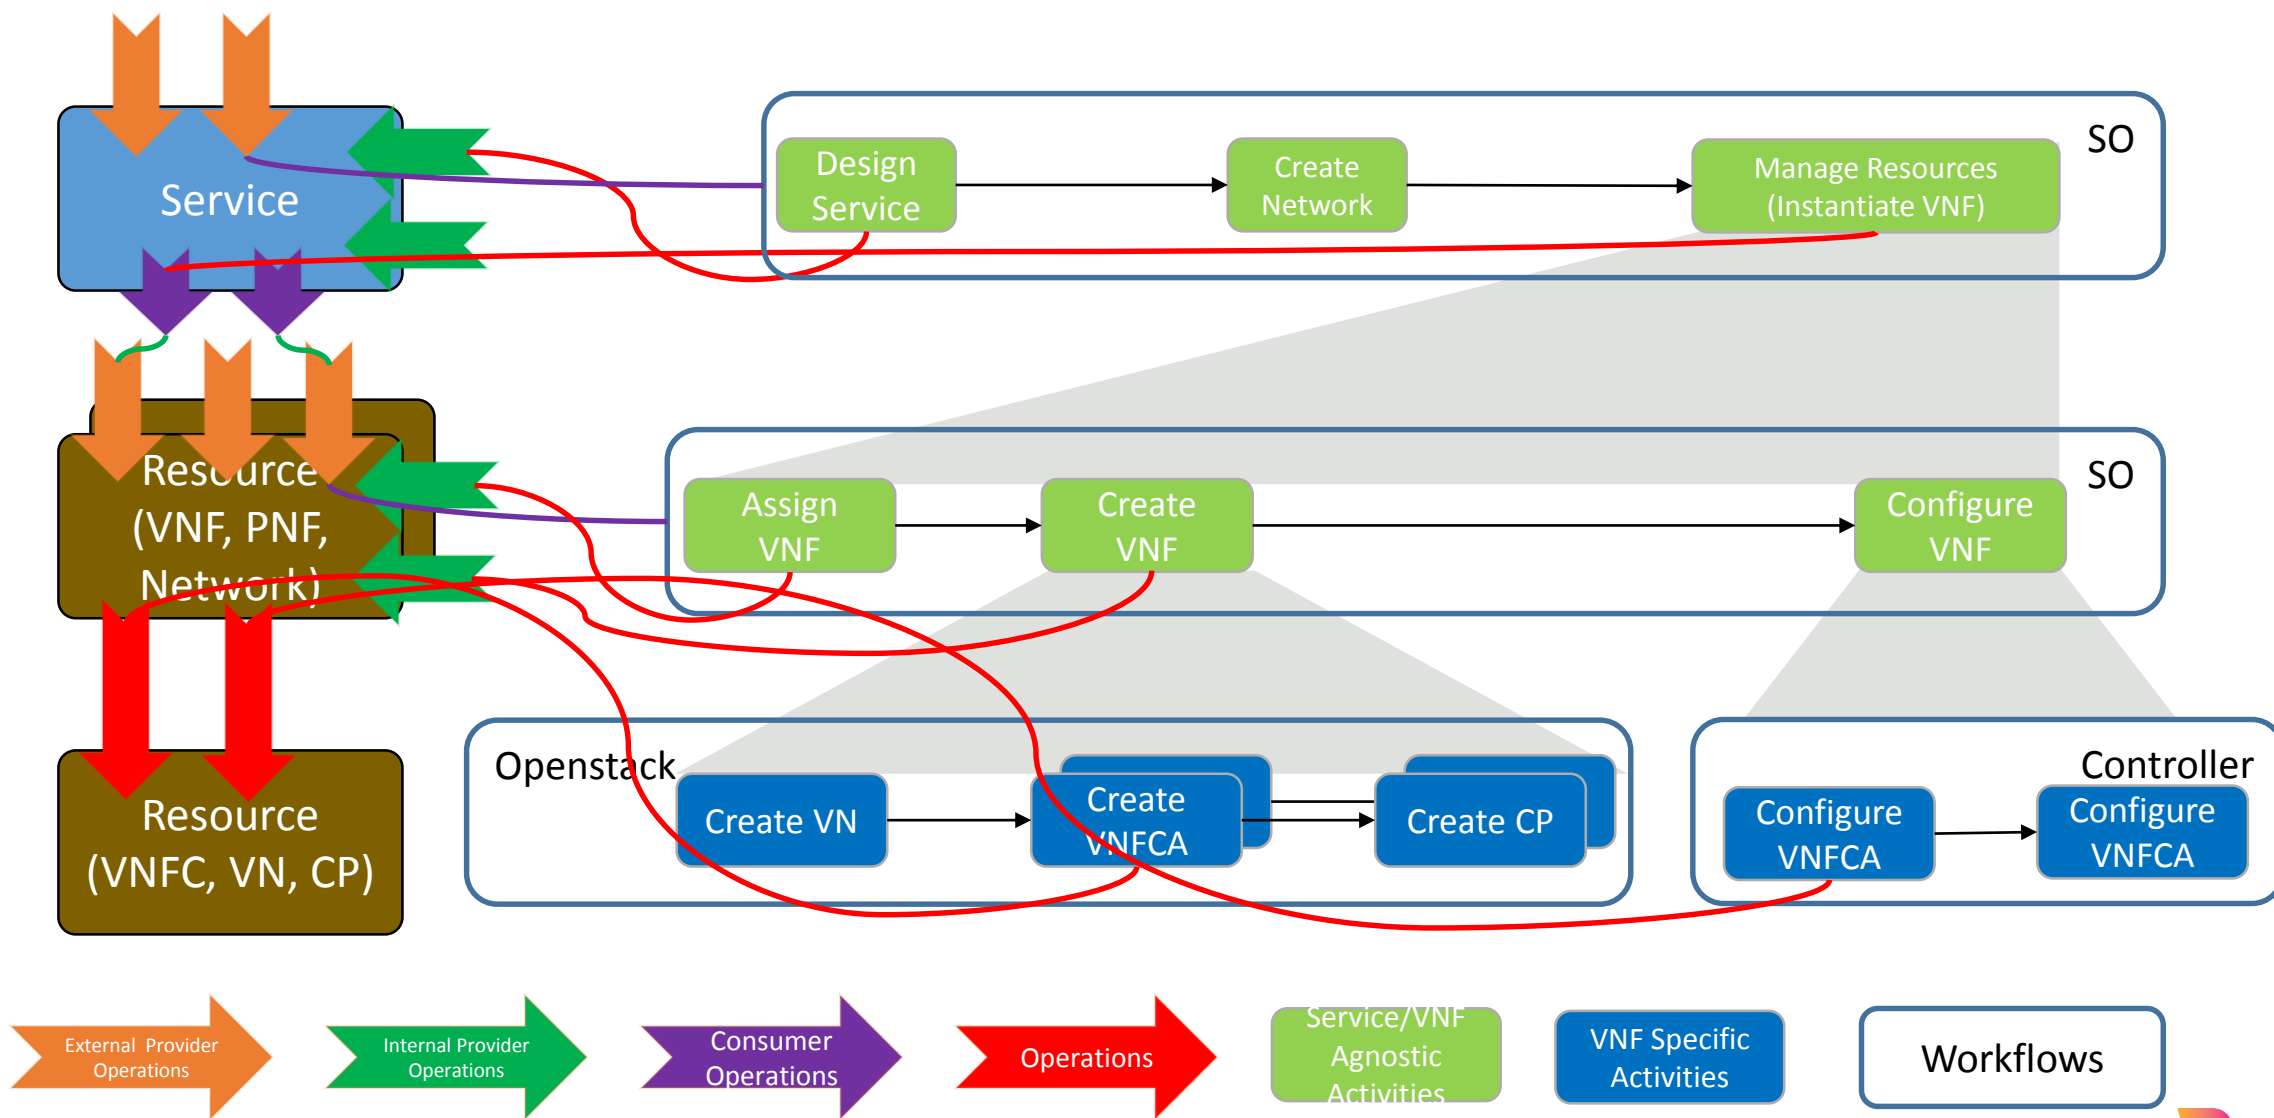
Service

SO

Design Service

Create Network

Manage Resources (Instantiate VNF)

Resource (VNF, PNF, Network)

SO

Assign VNF

Create VNF

Configure VNF

Resource (VNFC, VN, CP)

Openstack

Create VN

Create VNFCA

Create CP

Controller

Configure VNFCA

Configure VNFCA

External Provider Operations

Internal Provider Operations

Consumer Operations

Operations

Service/VNF Agnostic Activities

VNF Specific Activities

Workflows